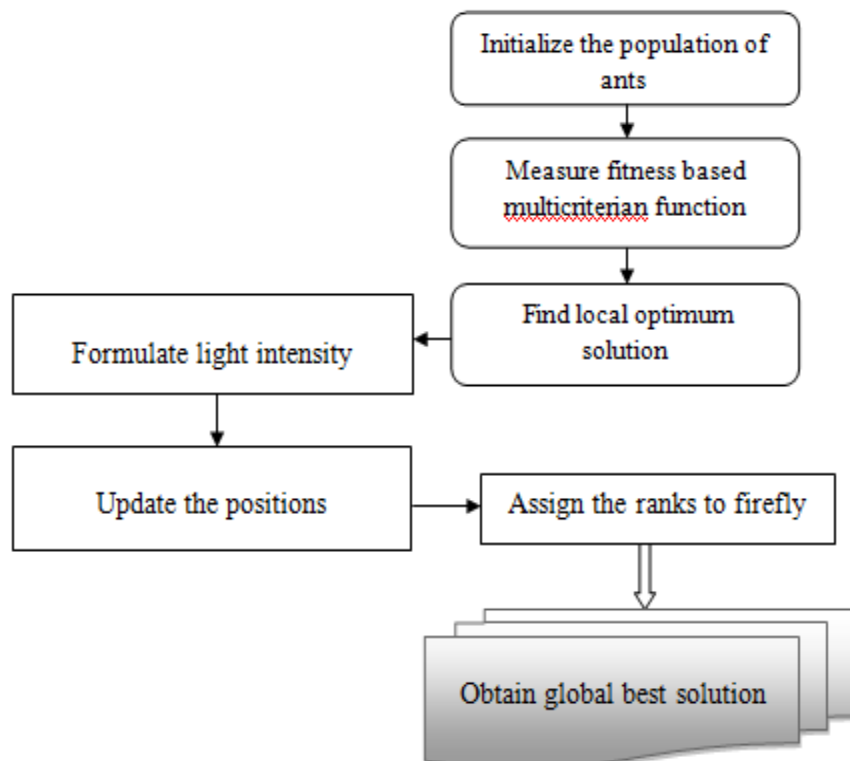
Initialize the population of ants

Measure fitness based multicriterian function

Find local optimum solution

Formulate light intensity

Update the positions

Assign the ranks to firefly

Obtain global best solution